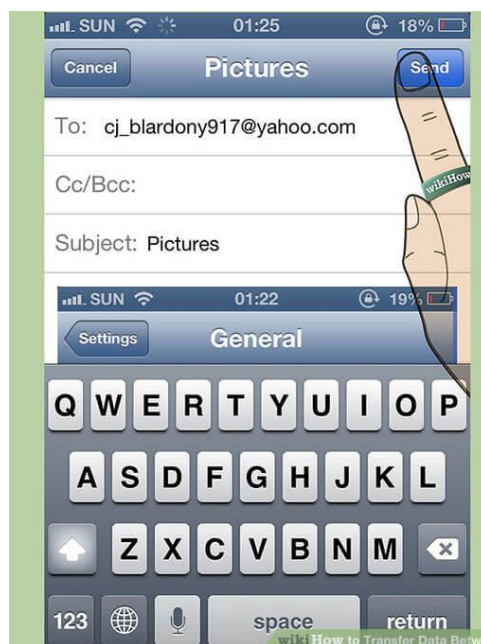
SUN 01:25 18%

Cancel Pictures Send

To: cj_blardony917@yahoo.com

Cc/Bcc:

Subject: Pictures

SUN 01:22 19%

Settings General

wikiHow

Q W E R T Y U I O P

A S D F G H J K L

Z X C V B N M

123 space return

wikiHow to Transfer Data Betw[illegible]